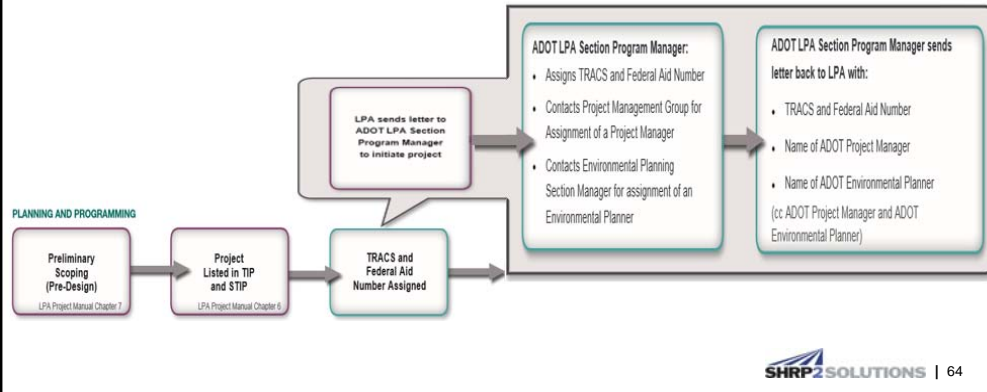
PLANNING AND PROGRAMMING

Preliminary Scoping (Pre-Design)
LPA Project Manual Chapter 7

Project Listed in TIP and STIP
LPA Project Manual Chapter 6

TRACS and Federal Aid Number Assigned

LPA sends letter to ADOT LPA Section Program Manager to initiate project

ADOT LPA Section Program Manager:

- Assigns TRACS and Federal Aid Number
- Contacts Project Management Group for Assignment of a Project Manager
- Contacts Environmental Planning Section Manager for assignment of an Environmental Planner

ADOT LPA Section Program Manager sends letter back to LPA with:

- TRACS and Federal Aid Number
- Name of ADOT Project Manager
- Name of ADOT Environmental Planner

(cc ADOT Project Manager and ADOT Environmental Planner)

SHRP2 SOLUTIONS | 64